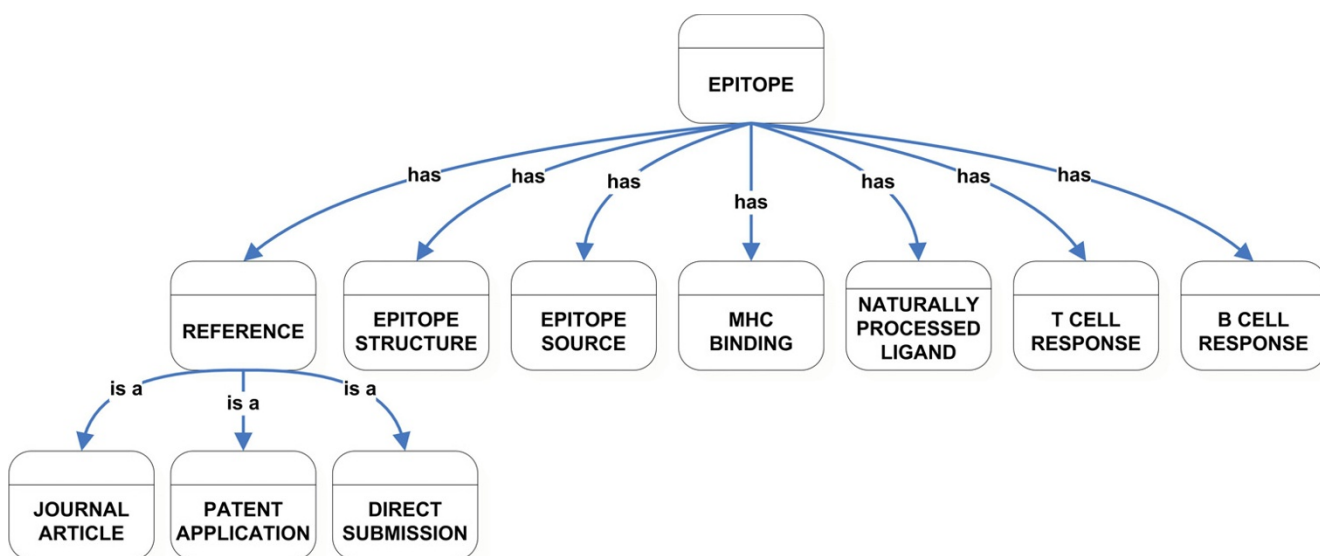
EPITOPE

has
has
has
has
has
has
has

REFERENCE

EPITOPE STRUCTURE

EPITOPE SOURCE

MHC BINDING

NATURALLY PROCESSED LIGAND

T CELL RESPONSE

B CELL RESPONSE

is a
is a
is a

JOURNAL ARTICLE

PATENT APPLICATION

DIRECT SUBMISSION